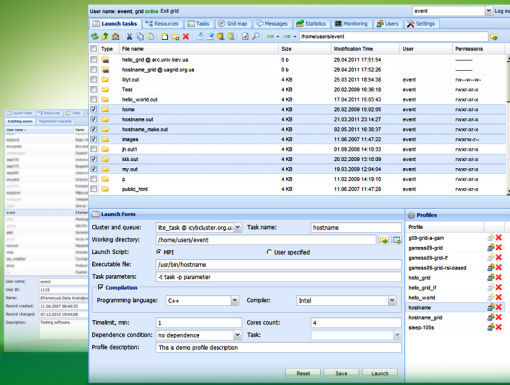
User name: event, grid online Exit grid

event

Log ou

Launch tasks | Resources | Tasks | Grid map | Messages | Statistics | Monitoring | Users | Settings

/home/users/event

| | Type | File name | Size | Modification Time | User | Permissions |
|---|---|---|---|---|---|---|
| | | hello_grid @ arc.univ.kiev.ua | 0 b | 29.04.2011 17:51:54 | | |
| | | hostname_grid @ uagrid.org.ua | 0 b | 29.04.2011 17:52:26 | | |
| | | lilyt.out | 4 KB | 25.03.2011 18:54:18 | event | rw-r--r-- |
| | | Test | 4 KB | 20.02.2009 16:36:18 | event | rwxr-xr-x |
| | | hello_world.out | 4 KB | 17.04.2011 15:03:43 | event | rw-r--r-- |
| | | home | 4 KB | 20.02.2009 15:02:36 | event | rwxr-xr-x |
| ✓ | | images | 4 KB | 11.06.2007 11:44:37 | event | rwxr-xr-x |
| ✓ | | hostname.out | 4 KB | 21.03.2011 22:14:27 | event | rwxr-xr-x |
| ✓ | | hostname_make.out | 4 KB | 02.05.2011 16:36:37 | event | rwxr-xr-x |
| | | jh.out1 | 4 KB | 01.09.2008 14:10:33 | event | rwxr-xr-x |
| ✓ | | kkk.out | 4 KB | 20.02.2009 13:10:09 | event | rwxr-xr-x |
| ✓ | | my.out | 4 KB | 19.03.2009 12:04:54 | event | rwxr-xr-x |
| | | p | 4 KB | 11.02.2009 14:19:10 | event | rwxr-xr-x |
| | | public_html | 4 KB | 11.06.2007 11:44:37 | event | rwxr-xr-x |

Launch Form

Cluster and queue: lite_task @ icybcluster.org.u
Task name: hostname
Working directory: /home/users/event
Launch Script: MPI User specified
Executable file: /usr/bin/hostname
Task parameters: -t task -p parameter
Compilation
Programming language: C++
Compiler: Intel
Timelimit, min: 1
Cores count: 4
Dependence condition: no dependence
Task:
Profile description: This is demo profile description

Reset Save Launch

Profiles
Profile
g09-grid-s-gam
gamess09-grid
gamess09-grid-lf
gamess09-grid-rsi-based
hello_grid
hello_grid_lf
hello_world
hostname
hostname_grid
sleep-100s

Existing users
User name: event
User ID: 1133
Full name: Effemerouk Desa Anatoliev
Record created: 11.06.2007 08:46:33
Record changed: 07.12.2010 19:46:38
Description: Testing software.